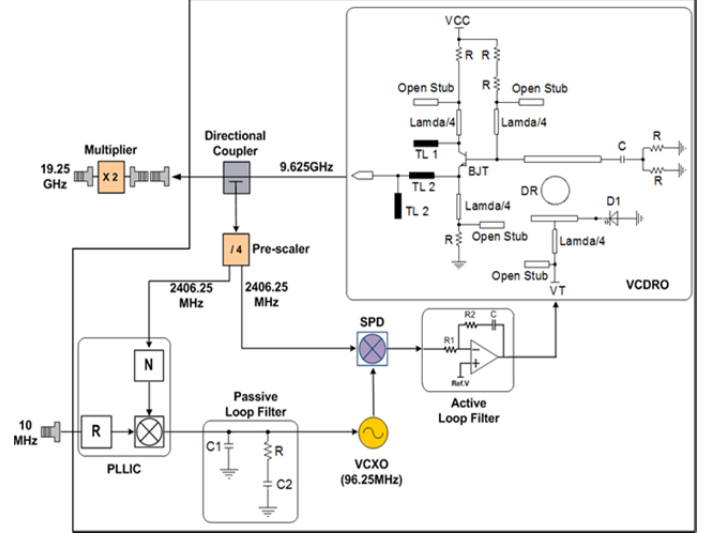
VCC
R
R
R
Open Stub
Open Stub
Lamda/4
Lamda/4
TL 1
C
R
R
BJT
Multiplier
Directional Coupler
19.25 GHz
X 2
9.625GHz
TL 2
DR
D1
TL 2
Lamda/4
R
Open Stub
Lamda/4
/ 4
Pre-scaler
Open Stub
VT
VCDRO
2406.25 MHz
2406.25 MHz
SPD
R2
C
R1
Ref.V
N
Active Loop Filter
Passive Loop Filter
10 MHz
R
C1
R
C2
PLLIC
VCXO (96.25MHz)